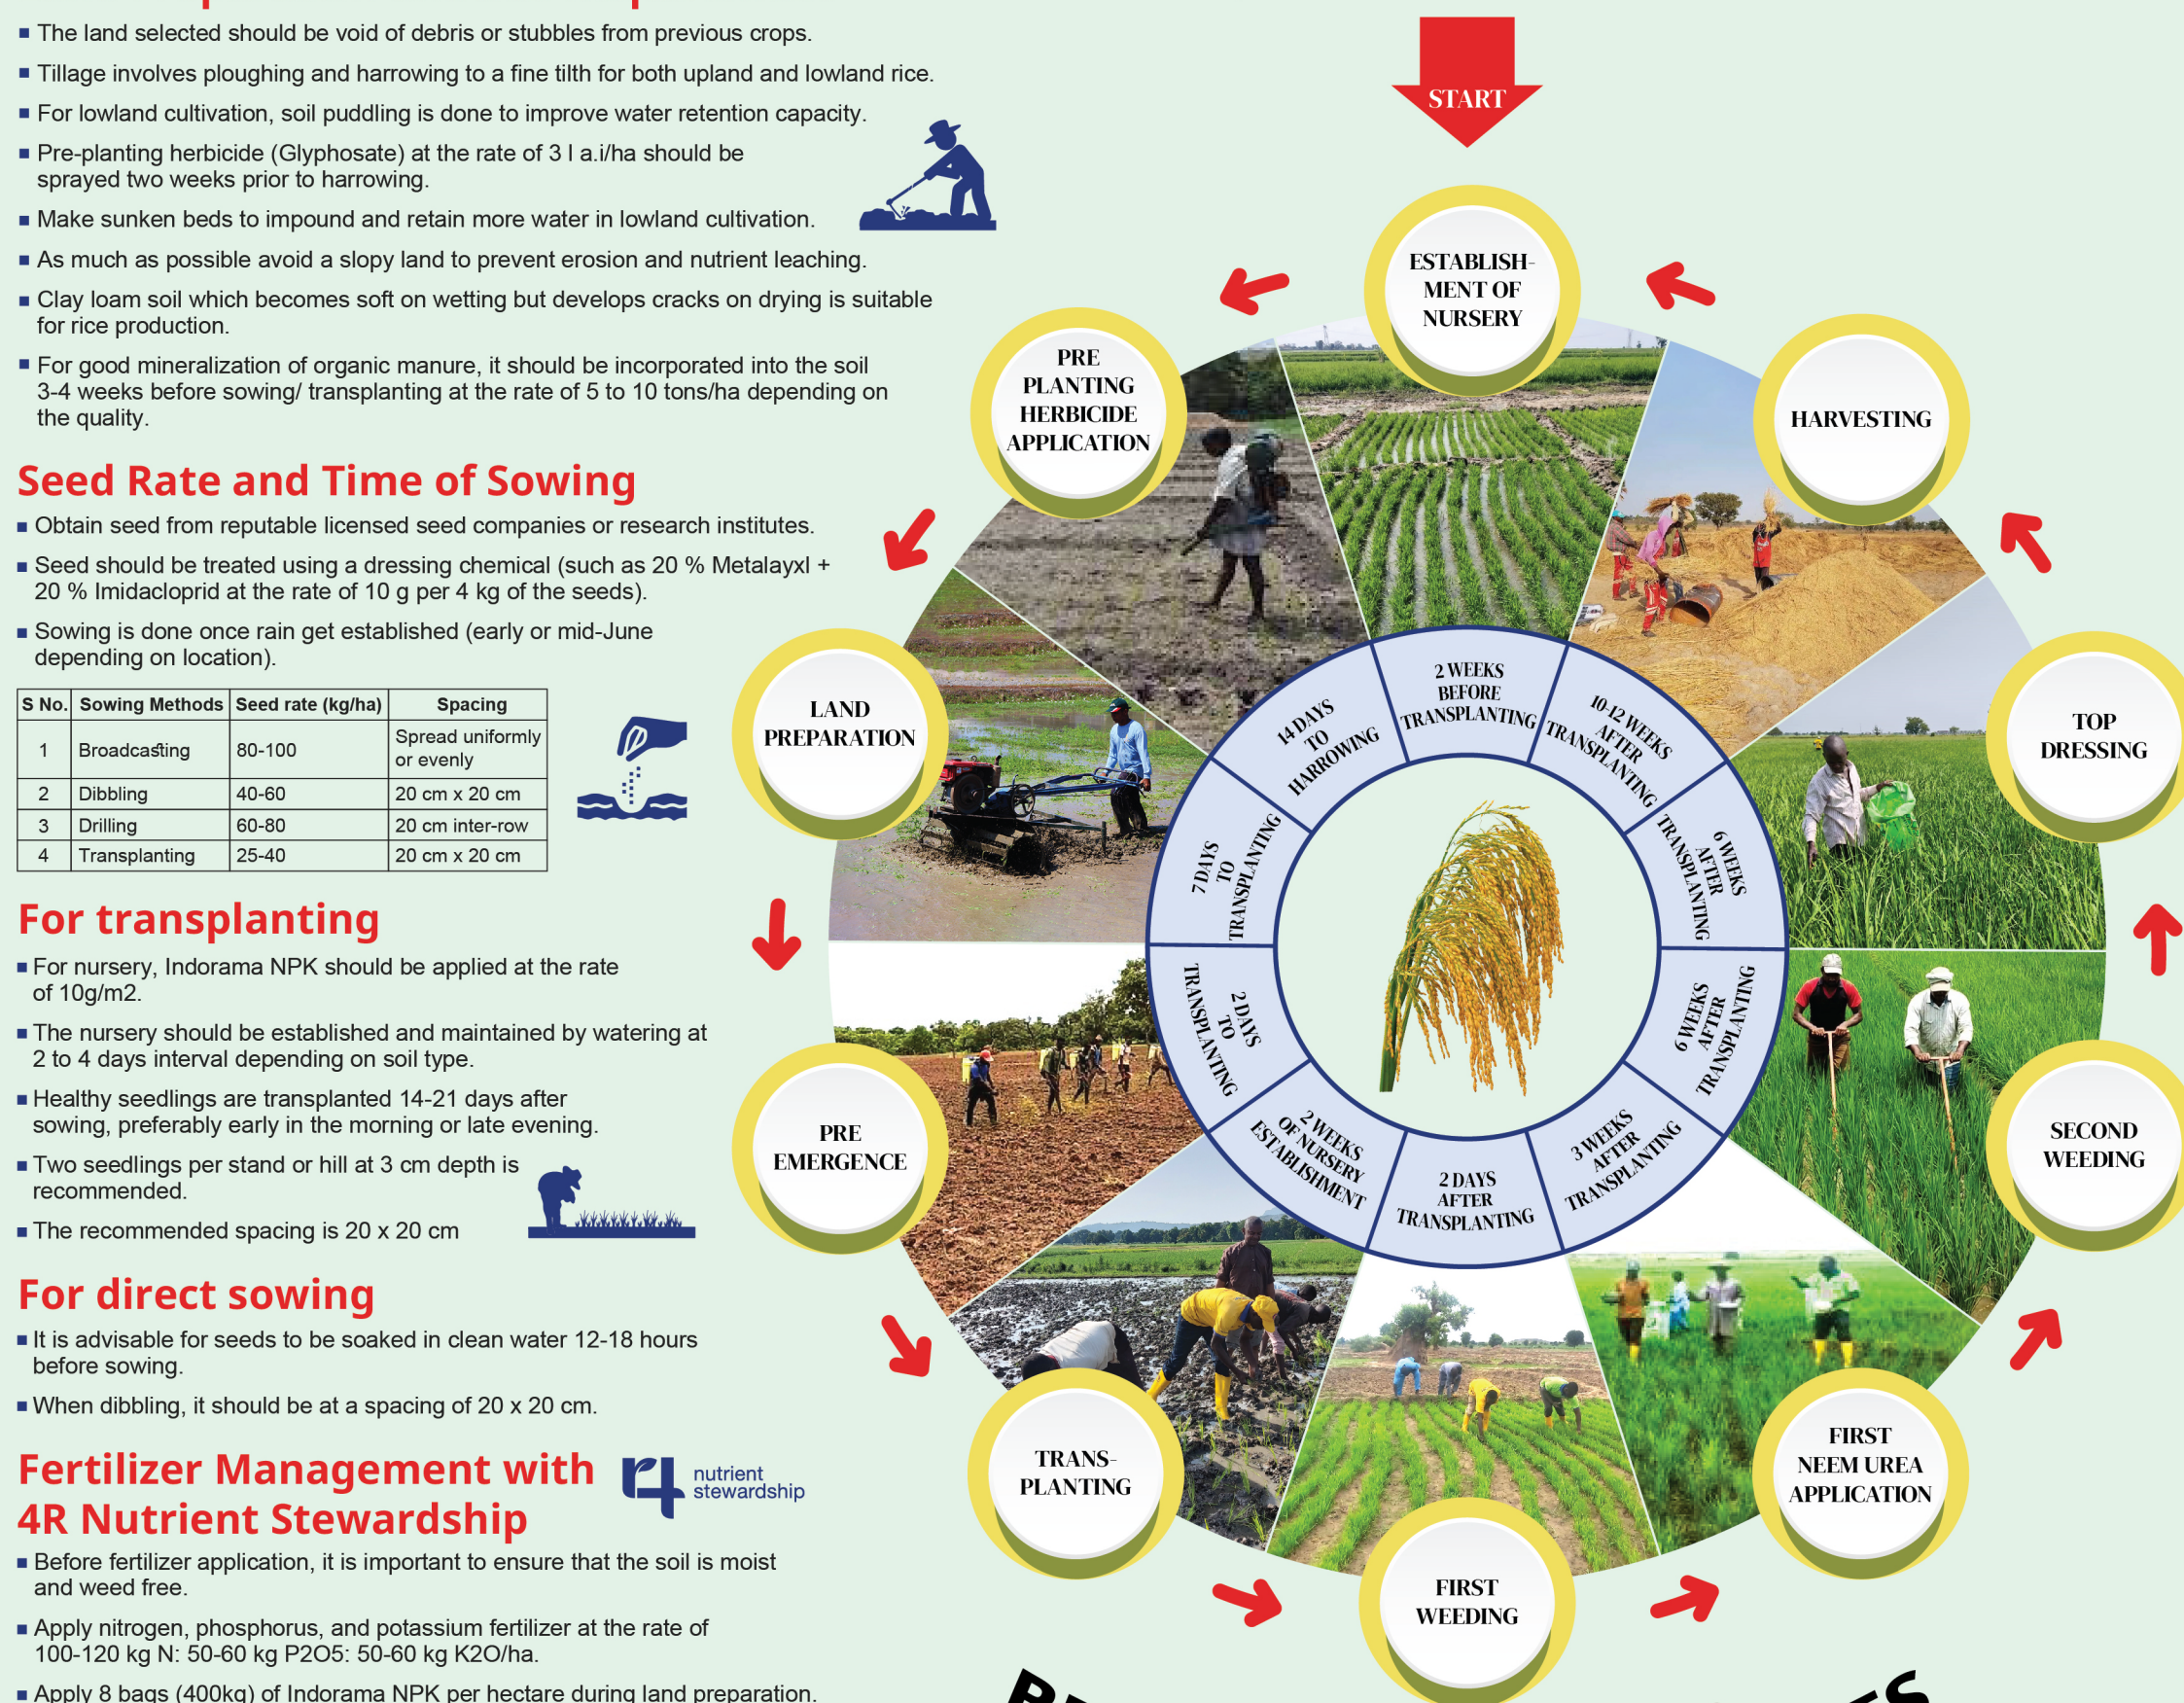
■ The land selected should be void of debris or stubbles from previous crops.

■ Tillage involves ploughing and harrowing to a fine tilth for both upland and lowland rice.

■ For lowland cultivation, soil puddling is done to improve water retention capacity.

■ Pre-planting herbicide (Glyphosate) at the rate of 3 l a.i/ha should be sprayed two weeks prior to harrowing.

■ Make sunken beds to impound and retain more water in lowland cultivation.

■ As much as possible avoid a slopy land to prevent erosion and nutrient leaching.

■ Clay loam soil which becomes soft on wetting but develops cracks on drying is suitable for rice production.

■ For good mineralization of organic manure, it should be incorporated into the soil 3-4 weeks before sowing/ transplanting at the rate of 5 to 10 tons/ha depending on the quality.

Seed Rate and Time of Sowing

■ Obtain seed from reputable licensed seed companies or research institutes.

■ Seed should be treated using a dressing chemical (such as 20 % Metalayxl + 20 % Imidacloprid at the rate of 10 g per 4 kg of the seeds).

■ Sowing is done once rain get established (early or mid-June depending on location).

| S No. | Sowing Methods | Seed rate (kg/ha) | Spacing |
|---|---|---|---|
| 1 | Broadcasting | 80-100 | Spread uniformly or evenly |
| 2 | Dibbling | 40-60 | 20 cm x 20 cm |
| 3 | Drilling | 60-80 | 20 cm inter-row |
| 4 | Transplanting | 25-40 | 20 cm x 20 cm |

For transplanting

■ For nursery, Indorama NPK should be applied at the rate of 10g/m2.

■ The nursery should be established and maintained by watering at 2 to 4 days interval depending on soil type.

■ Healthy seedlings are transplanted 14-21 days after sowing, preferably early in the morning or late evening.

■ Two seedlings per stand or hill at 3 cm depth is recommended.

■ The recommended spacing is 20 x 20 cm

For direct sowing

■ It is advisable for seeds to be soaked in clean water 12-18 hours before sowing.

■ When dibbling, it should be at a spacing of 20 x 20 cm.

Fertilizer Management with 4R Nutrient Stewardship

4 nutrient stewardship

■ Before fertilizer application, it is important to ensure that the soil is moist and weed free.

■ Apply nitrogen, phosphorus, and potassium fertilizer at the rate of 100-120 kg N: 50-60 kg P2O5: 50-60 kg K2O/ha.

■ Apply 8 bags (400kg) of Indorama NPK per hectare during land preparation.

START

ESTABLISH-MENT OF NURSERY

HARVESTING

TOP DRESSING

SECOND WEEDING

FIRST NEEM UREA APPLICATION

FIRST WEEDING

TRANS-PLANTING

PRE EMERGENCE

LAND PREPARATION

PRE PLANTING HERBICIDE APPLICATION

2 WEEKS BEFORE TRANSPLANTING

10-12 WEEKS AFTER TRANSPLANTING

6 WEEKS AFTER TRANSPLANTING

6 WEEKS AFTER TRANSPLANTING

3 WEEKS AFTER TRANSPLANTING

2 DAYS AFTER TRANSPLANTING

2 WEEKS OF NURSERY ESTABLISHMENT

2 DAYS TO TRANSPLANTING

7 DAYS TO TRANSPLANTING

14 DAYS TO HARROWING